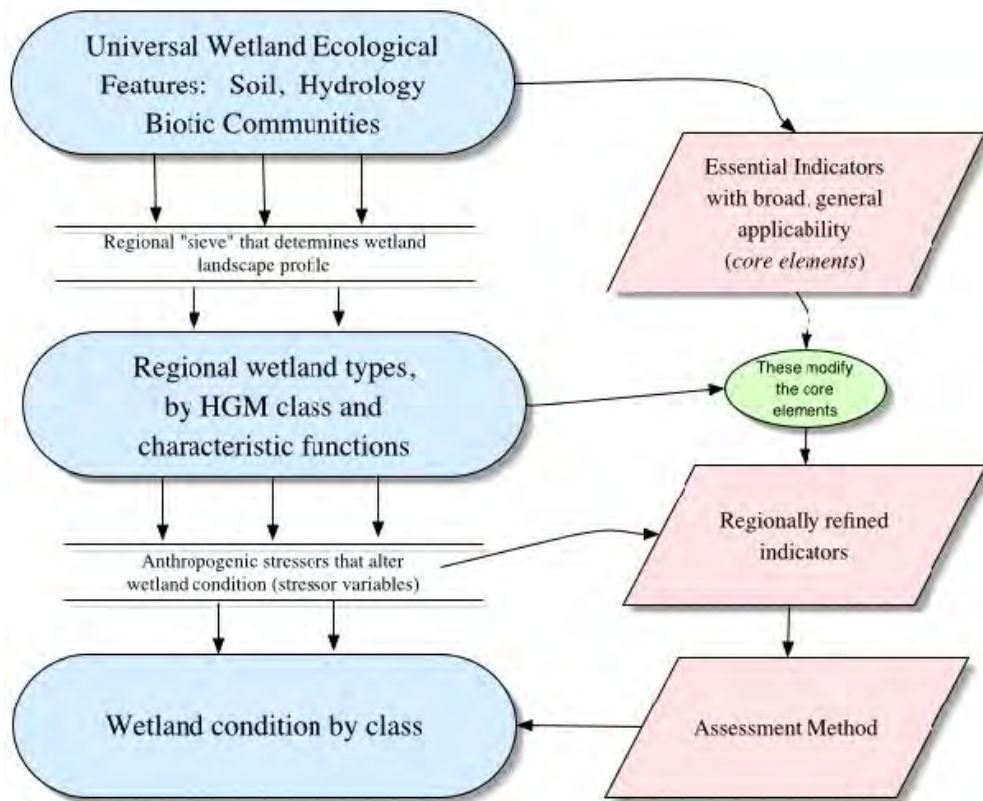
Universal Wetland Ecological Features: Soil, Hydrology Biotic Communities

Essential Indicators with broad, general applicability (*core elements*)

Regional "sieve" that determines wetland landscape profile

Regional wetland types, by HGM class and characteristic functions

These modify the core elements

Anthropogenic stressors that alter wetland condition (stressor variables)

Regionally refined indicators

Wetland condition by class

Assessment Method